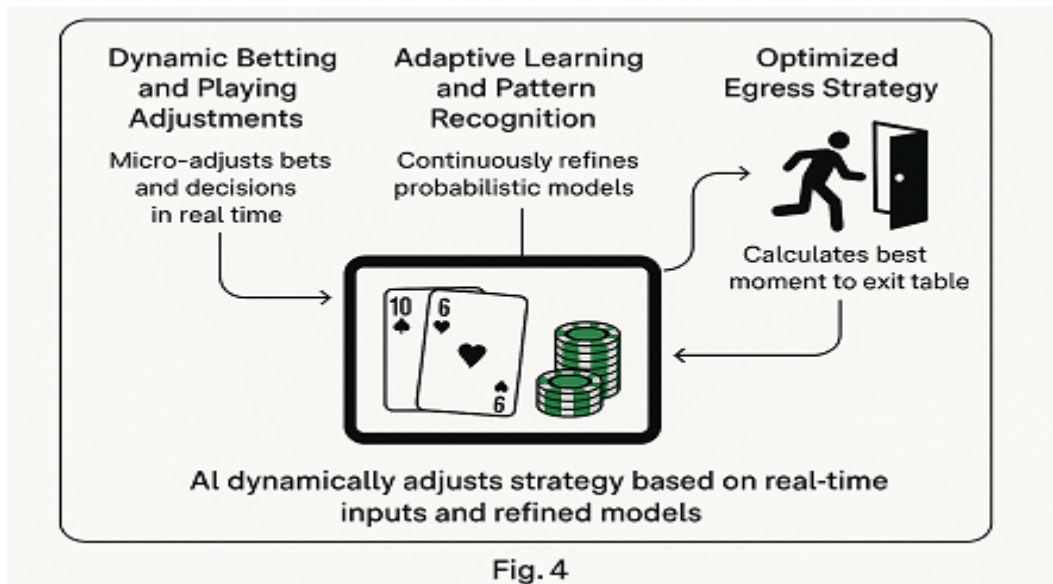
Dynamic Betting and Playing Adjustments

Micro-adjusts bets and decisions in real time

Adaptive Learning and Pattern Recognition

Continuously refines probabilistic models

Optimized Egress Strategy

Calculates best moment to exit table

10 ♠

6 ♥

6 ♠

AI dynamically adjusts strategy based on real-time inputs and refined models

Fig. 4